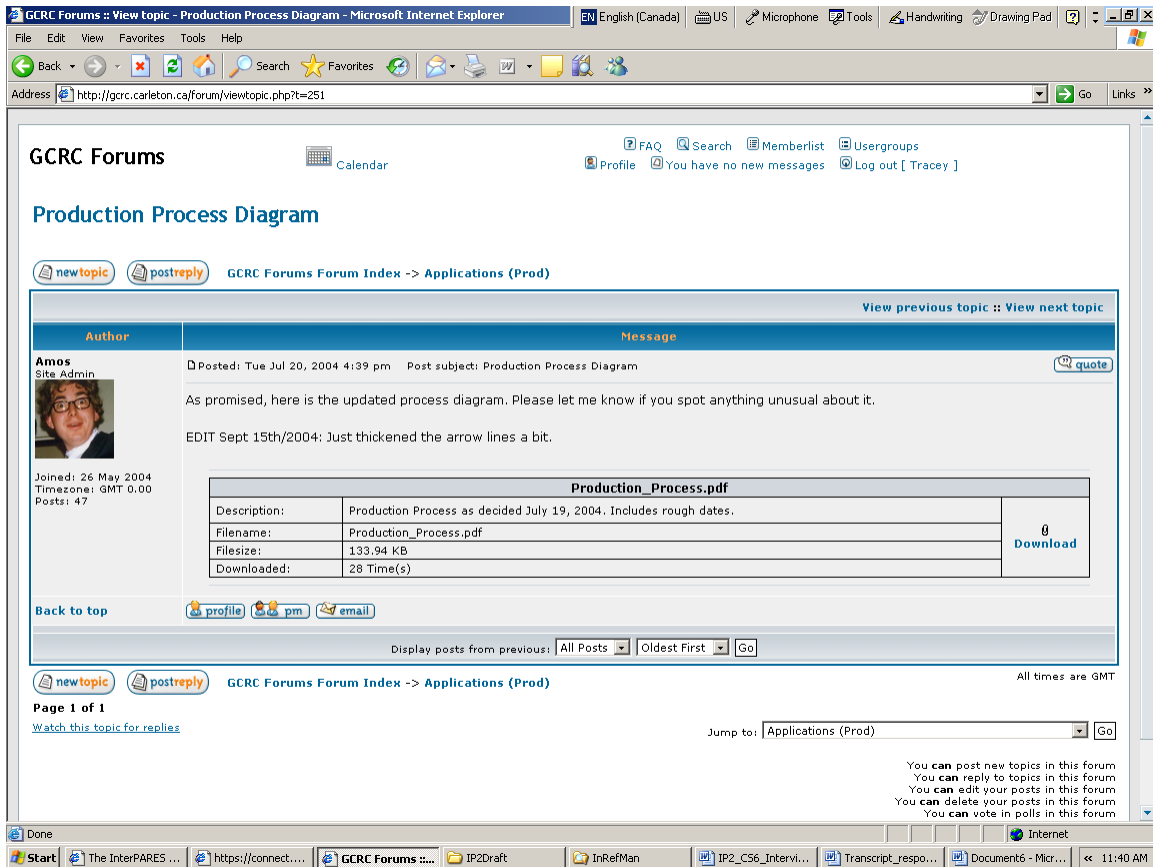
GCRC Forums :: View topic - Production Process Diagram - Microsoft Internet Explorer

EN English (Canada) US Microphone Tools Handwriting Drawing Pad

File Edit View Favorites Tools Help

Back Search Favorites

Address http://gcrc.carleton.ca/forum/viewtopic.php?t=251 Go Links

GCRC Forums

Calendar

FAQ Search Memberlist Usergroups

Profile You have no new messages Log out [ Tracey ]

Production Process Diagram

newtopic postreply GCRC Forums Forum Index -> Applications (Prod)

View previous topic :: View next topic

| Author | Message |
|---|---|
| Amos<br>Site Admin<br><br>Joined: 26 May 2004<br>Timezone: GMT 0.00<br>Posts: 47 | Posted: Tue Jul 20, 2004 4:39 pm Post subject: Production Process Diagram quote<br><br>As promised, here is the updated process diagram. Please let me know if you spot anything unusual about it.<br><br>EDIT Sept 15th/2004: Just thickened the arrow lines a bit. |

| Production_Process.pdf | | |
|---|---|---|
| Description: | Production Process as decided July 19, 2004. Includes rough dates. | 0<br>Download |
| Filename: | Production_Process.pdf | |
| Filesize: | 133.94 KB | |
| Downloaded: | 28 Time(s) | |

Back to top profile pm email

Display posts from previous: All Posts Oldest First Go

newtopic postreply GCRC Forums Forum Index -> Applications (Prod)

All times are GMT

Page 1 of 1

Watch this topic for replies

Jump to: Applications (Prod) Go

You can post new topics in this forum
You can reply to topics in this forum
You can edit your posts in this forum
You can delete your posts in this forum
You can vote in polls in this forum

Done Internet

Start The InterPARES ... https://connect.... GCRC Forums :... IP2Draft InRefMan IP2_CS6_Intervi... Transcript_respo... Document6 - Micr... 11:40 AM